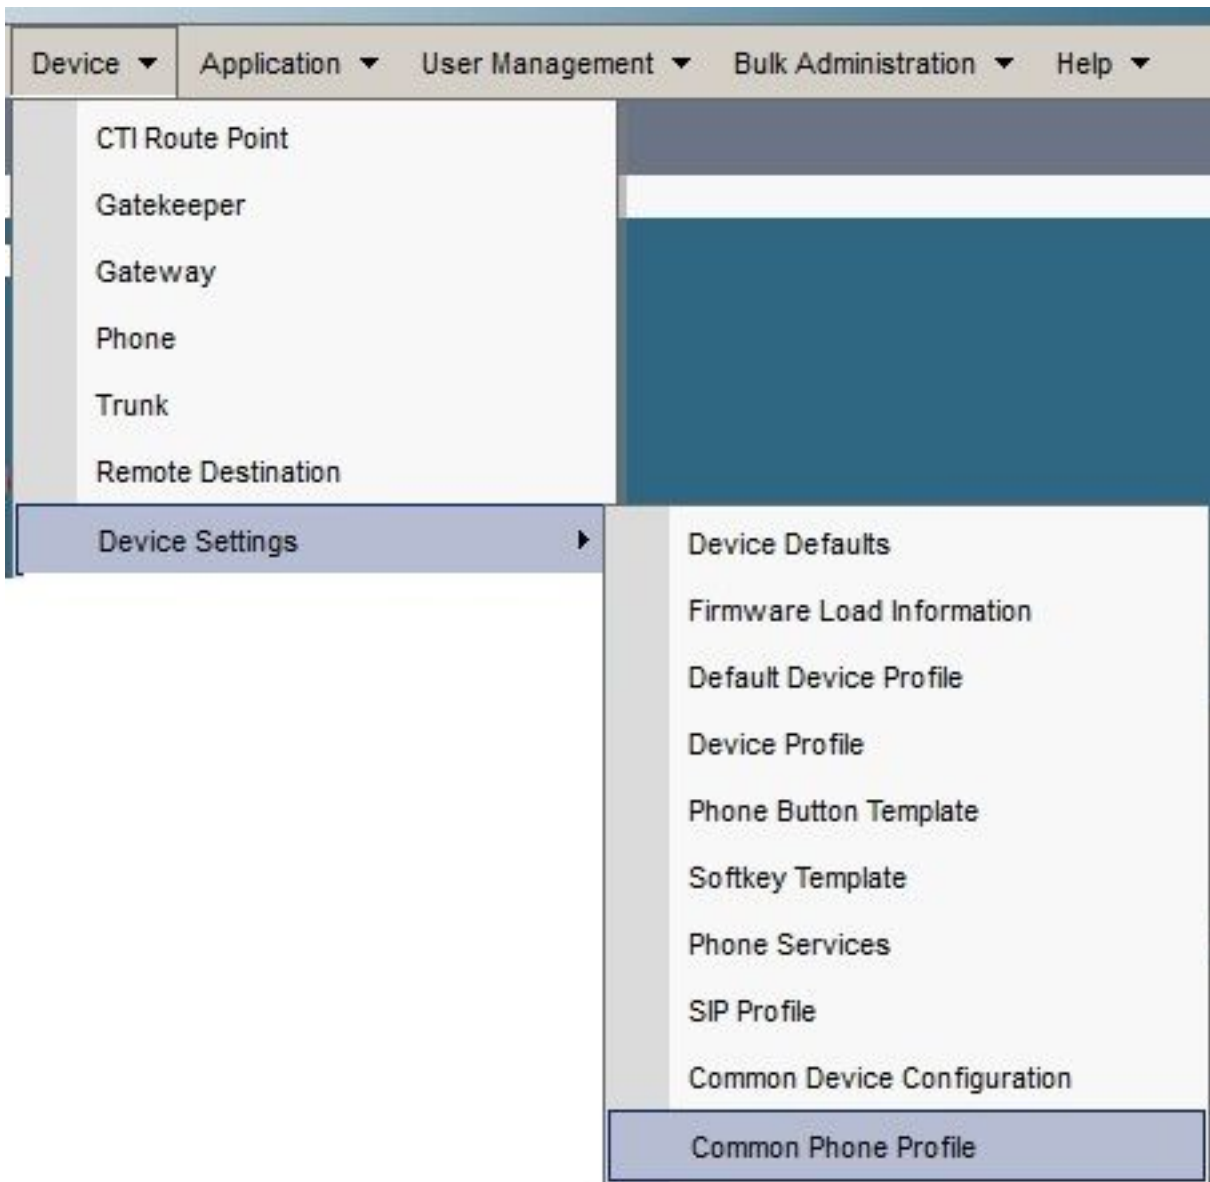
Device Application User Management Bulk Administration Help

CTI Route Point
Gatekeeper
Gateway
Phone
Trunk
Remote Destination
Device Settings

Device Defaults
Firmware Load Information
Default Device Profile
Device Profile
Phone Button Template
Softkey Template
Phone Services
SIP Profile
Common Device Configuration
Common Phone Profile